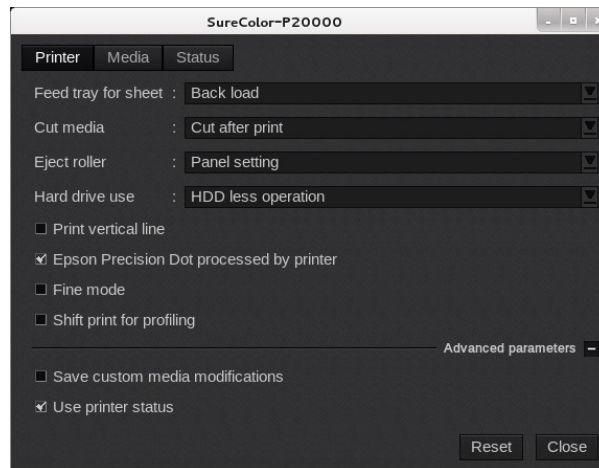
SureColor-P20000

Printer | Media | Status

Feed tray for sheet : Back load

Cut media : Cut after print

Eject roller : Panel setting

Hard drive use : HDD less operation

☐ Print vertical line

☑ Epson Precision Dot processed by printer

☐ Fine mode

☐ Shift print for profiling

Advanced parameters –

☐ Save custom media modifications

☑ Use printer status

Reset Close